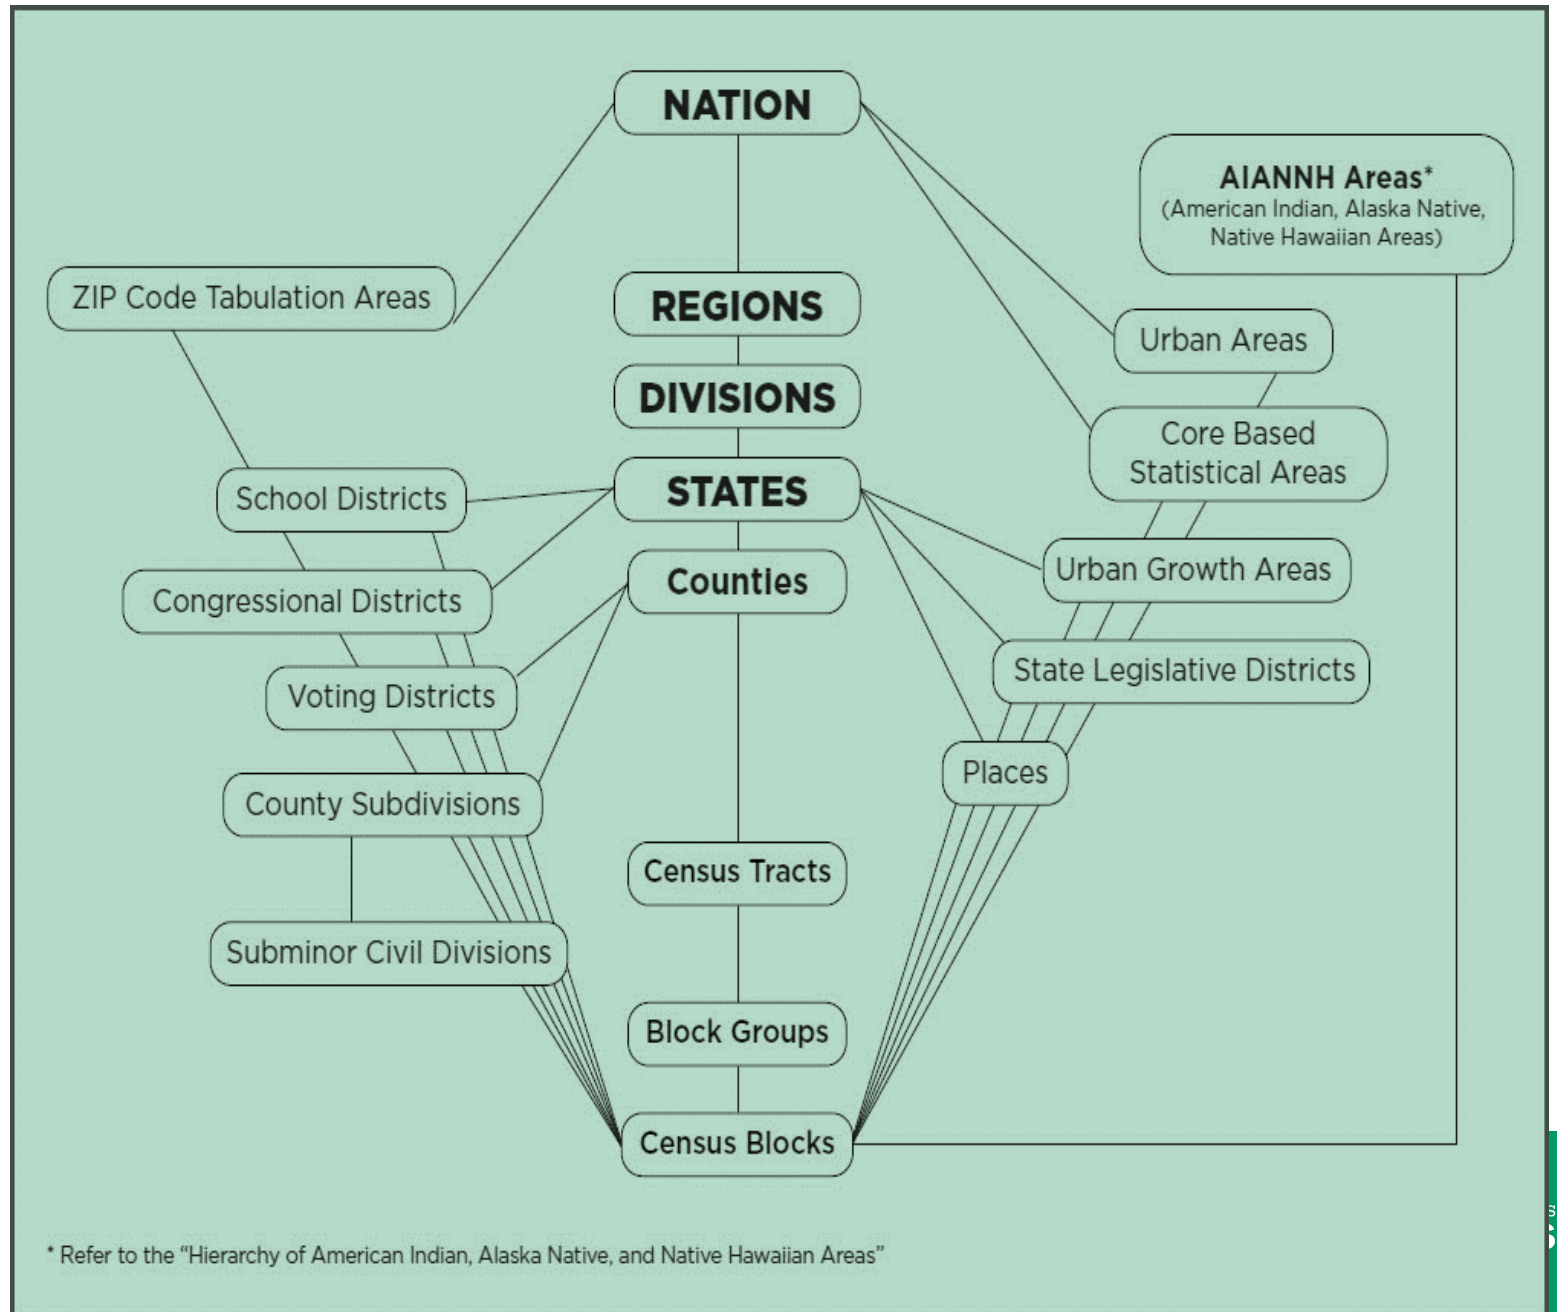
NATION

AIANNH Areas*
(American Indian, Alaska Native, Native Hawaiian Areas)

ZIP Code Tabulation Areas

REGIONS

Urban Areas

DIVISIONS

Core Based Statistical Areas

School Districts

STATES

Urban Growth Areas

Congressional Districts

Counties

State Legislative Districts

Voting Districts

Places

County Subdivisions

Census Tracts

Subminor Civil Divisions

Block Groups

Census Blocks

* Refer to the "Hierarchy of American Indian, Alaska Native, and Native Hawaiian Areas"